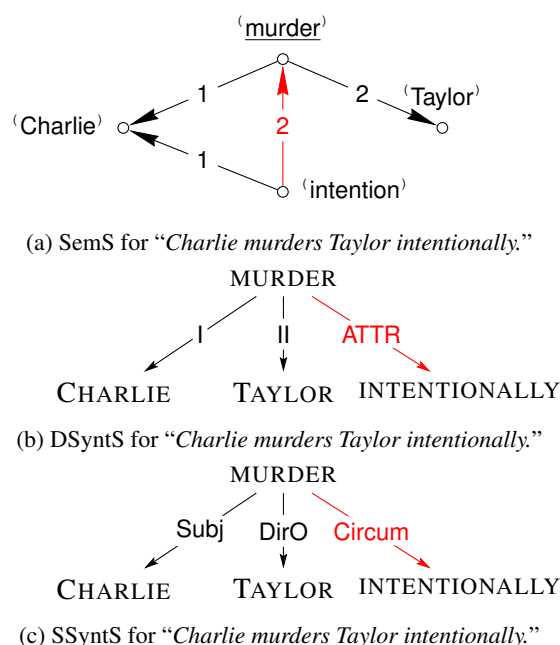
‘murder’

1

2

‘Taylor’

‘Charlie’

2

1

‘intention’

(a) SemS for “*Charlie murders Taylor intentionally.*”

MURDER

I

II

ATTR

CHARLIE

TAYLOR

INTENTIONALLY

(b) DSyntS for “*Charlie murders Taylor intentionally.*”

MURDER

Subj

DirO

Circum

CHARLIE

TAYLOR

INTENTIONALLY

(c) SSyntS for “*Charlie murders Taylor intentionally.*”